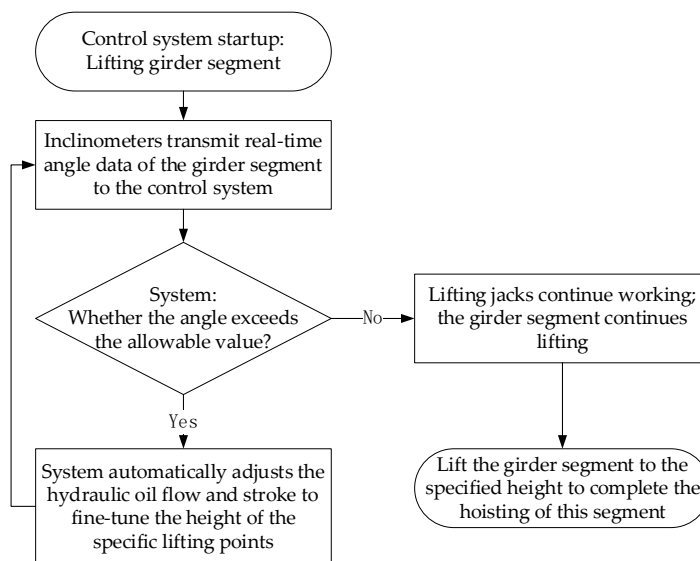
Control system startup: Lifting girder segment

Inclinometers transmit real-time angle data of the girder segment to the control system

System: Whether the angle exceeds the allowable value?

No

Lifting jacks continue working; the girder segment continues lifting

Yes

System automatically adjusts the hydraulic oil flow and stroke to fine-tune the height of the specific lifting points

Lift the girder segment to the specified height to complete the hoisting of this segment